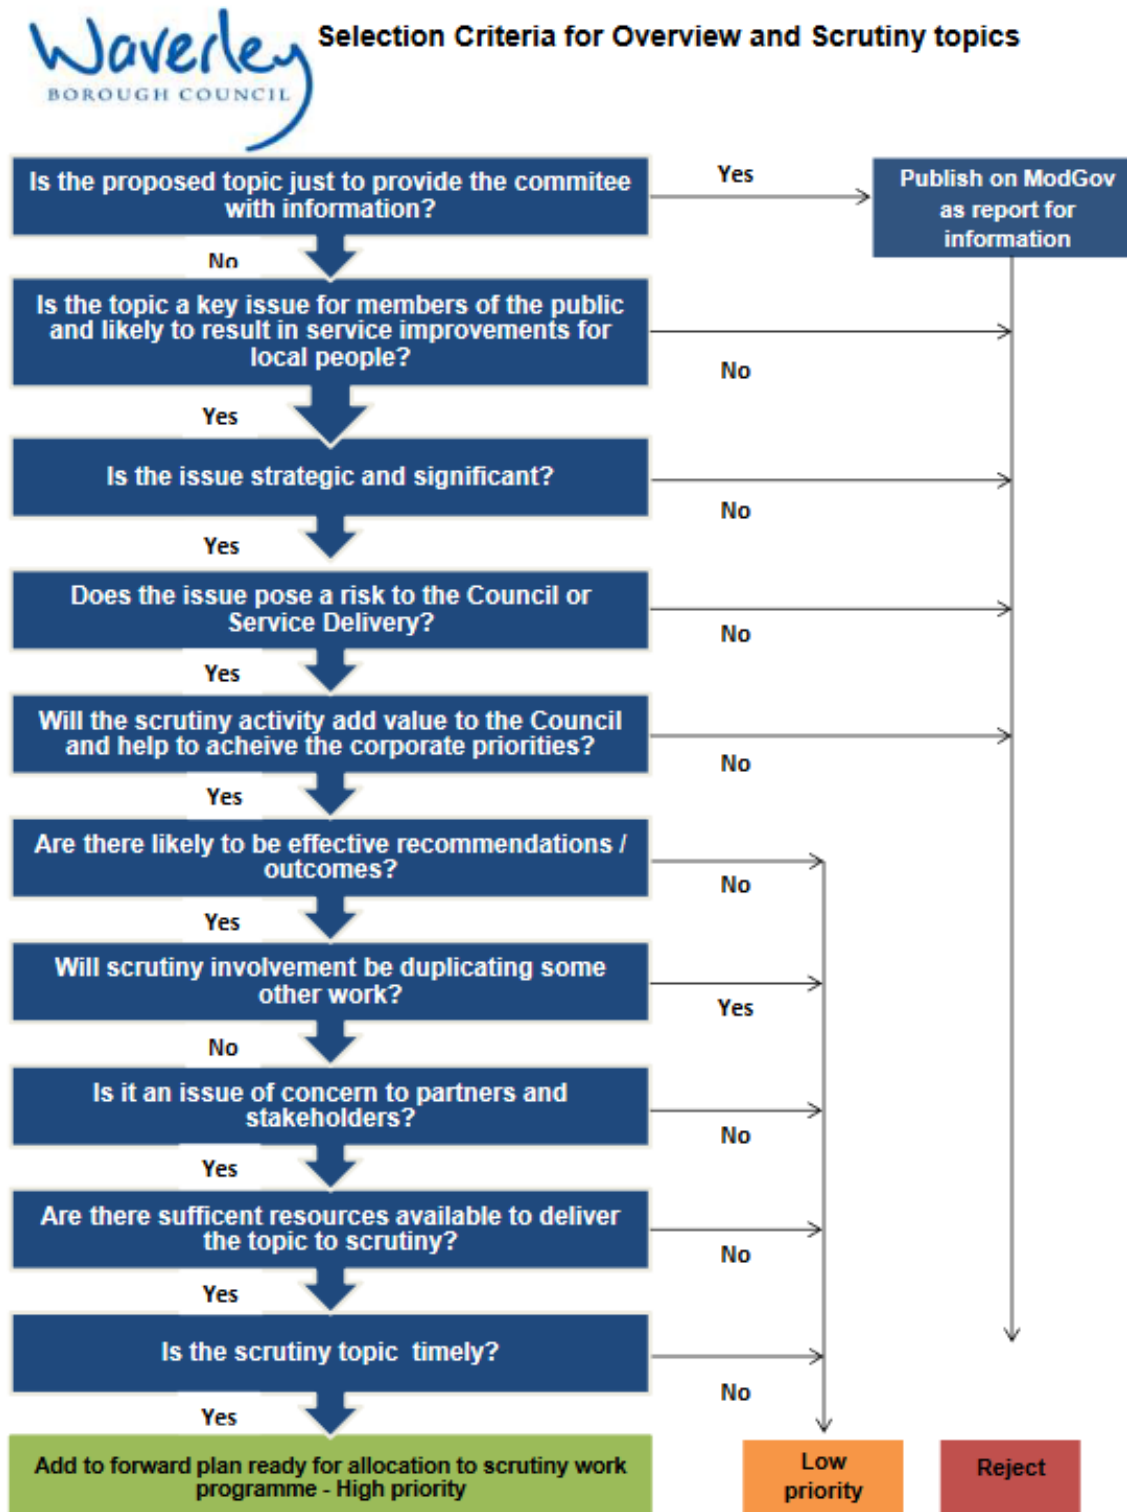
Waverley
BOROUGH COUNCIL

Selection Criteria for Overview and Scrutiny topics

Is the proposed topic just to provide the commitee with information?

Yes

Publish on ModGov as report for information

No

Is the topic a key issue for members of the public and likely to result in service improvements for local people?

No

Yes

Is the issue strategic and significant?

No

Yes

Does the issue pose a risk to the Council or Service Delivery?

No

Yes

Will the scrutiny activity add value to the Council and help to acheive the corporate priorities?

No

Yes

Are there likely to be effective recommendations / outcomes?

No

Yes

Will scrutiny involvement be duplicating some other work?

Yes

No

Is it an issue of concern to partners and stakeholders?

No

Yes

Are there sufficent resources available to deliver the topic to scrutiny?

No

Yes

Is the scrutiny topic timely?

No

Yes

Add to forward plan ready for allocation to scrutiny work programme - High priority

Low priority

Reject